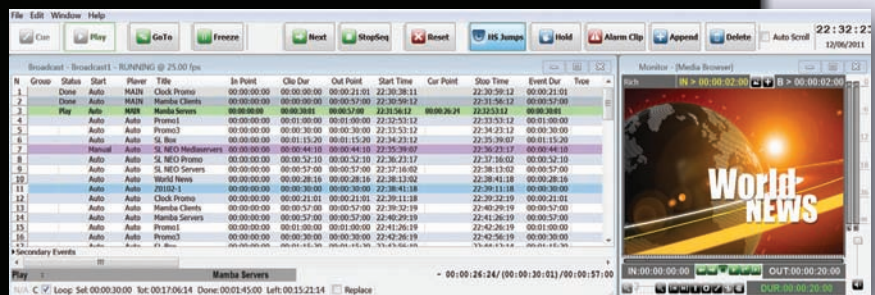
File Edit Window Help

Cue Play GoTo Freeze Next StopSeq Reset HS Jumps Hold Alarm Clip Append Delete Auto Scroll 22:32:23 12/06/2011

Broadcast - Broadcast1 - RUNNING @ 25.00 fps

| N | Group | Status | Start | Player | Title | In Point | Clip Dur | Out Point | Start Time | Cur Point | Stop Time | Event Dur | Type |
|---|---|---|---|---|---|---|---|---|---|---|---|---|---|
| 1 | | Done | Auto | MAIN | Clock Promo | 00:00:00:00 | 00:00:00:00 | 00:00:21:01 | 22:30:38:11 | | 22:30:59:12 | 00:00:21:01 | |
| 2 | | Done | Auto | MAIN | Mamba Clients | 00:00:00:00 | 00:00:00:00 | 00:00:57:00 | 22:30:59:12 | | 22:31:56:12 | 00:00:57:00 | |
| 3 | | Play | Auto | MAIN | Mamba Servers | 00:00:00:00 | 00:00:30:01 | 00:00:57:00 | 22:31:56:12 | 00:00:26:24 | 22:32:53:12 | 00:00:30:01 | |
| 4 | | | Auto | Auto | Promo1 | 00:00:00:00 | 00:00:00:00 | 00:01:00:00 | 22:32:53:12 | | 22:33:53:12 | 00:01:00:00 | |
| 5 | | | Auto | Auto | Promo3 | 00:00:00:00 | 00:00:30:00 | 00:00:30:00 | 22:33:53:12 | | 22:34:23:12 | 00:00:30:00 | |
| 6 | | | Auto | Auto | SL Box | 00:00:00:00 | 00:01:15:20 | 00:01:15:20 | 22:34:23:12 | | 22:35:39:07 | 00:01:15:20 | |
| 7 | | | Manual | Auto | SL NEO Mediaservers | 00:00:00:00 | 00:00:44:10 | 00:00:44:10 | 22:35:39:07 | | 22:36:23:17 | 00:00:44:10 | |
| 8 | | | Auto | Auto | SL NEO Promo | 00:00:00:00 | 00:00:52:10 | 00:00:52:10 | 22:36:23:17 | | 22:37:16:02 | 00:00:52:10 | |
| 9 | | | Auto | Auto | SL NEO Servers | 00:00:00:00 | 00:00:57:00 | 00:00:57:00 | 22:37:16:02 | | 22:38:13:02 | 00:00:57:00 | |
| 10 | | | Auto | Auto | World News | 00:00:00:00 | 00:00:28:16 | 00:00:28:16 | 22:38:13:02 | | 22:38:41:18 | 00:00:28:16 | |
| 11 | | | Auto | Auto | Z0102-1 | 00:00:00:00 | 00:00:30:00 | 00:00:30:00 | 22:38:41:18 | | 22:39:11:18 | 00:00:30:00 | |
| 12 | | | Auto | Auto | Clock Promo | 00:00:00:00 | 00:00:21:01 | 00:00:21:01 | 22:39:11:18 | | 22:39:32:19 | 00:00:21:01 | |
| 13 | | | Auto | Auto | Mamba Clients | 00:00:00:00 | 00:00:57:00 | 00:00:57:00 | 22:39:32:19 | | 22:40:29:19 | 00:00:57:00 | |
| 14 | | | Auto | Auto | Mamba Servers | 00:00:00:00 | 00:00:57:00 | 00:00:57:00 | 22:40:29:19 | | 22:41:26:19 | 00:00:57:00 | |
| 15 | | | Auto | Auto | Promo1 | 00:00:00:00 | 00:01:00:00 | 00:01:00:00 | 22:41:26:19 | | 22:42:26:19 | 00:01:00:00 | |
| 16 | | | Auto | Auto | Promo3 | 00:00:00:00 | 00:00:30:00 | 00:00:30:00 | 22:42:26:19 | | 22:42:56:19 | 00:00:30:00 | |
| 17 | | | Auto | Auto | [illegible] | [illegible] | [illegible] | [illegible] | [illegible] | | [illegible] | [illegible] | |

Secondary Events

Play Mamba Servers - 00:00:26:24/ (00:00:30:01) /00:00:57:00

N/A C Loop: Sel: 00:00:30:00 Tot: 00:17:06:14 Done: 00:01:45:00 Left: 00:15:21:14 Replace

Monitor - [Media Browser]

Rich IN > 00:00:02:00 B > 00:00:02:00

World NEWS

IN: 00:00:00:00 OUT: 00:00:20:00

DUR: 00:00:20:00